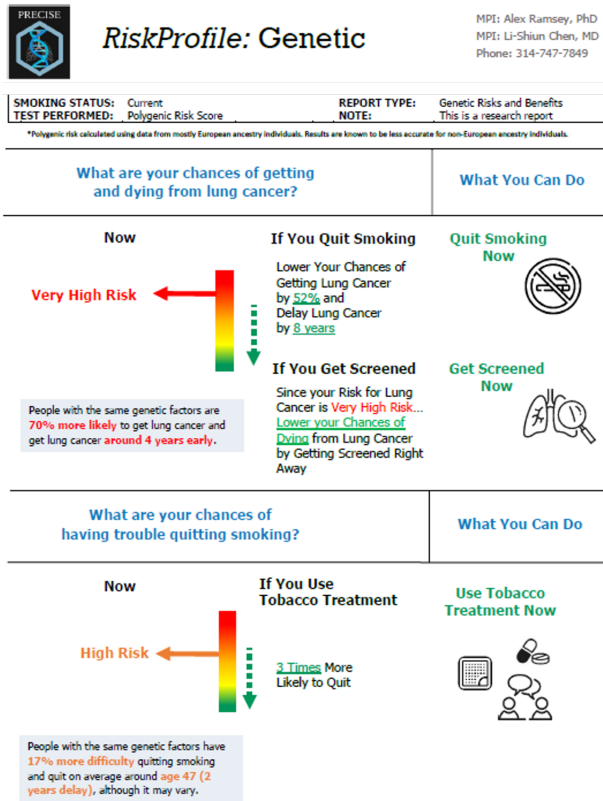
PRECISE

RiskProfile: Genetic

MPI: Alex Ramsey, PhD
MPI: Li-Shiun Chen, MD
Phone: 314-747-7849

| SMOKING STATUS: | Current | REPORT TYPE: | Genetic Risks and Benefits |
|---|---|---|---|
| TEST PERFORMED: | Polygenic Risk Score | NOTE: | This is a research report |

*Polygenic risk calculated using data from mostly European ancestry individuals. Results are known to be less accurate for non-European ancestry individuals.

What are your chances of getting and dying from lung cancer?

What You Can Do

Now

Very High Risk

People with the same genetic factors are 70% more likely to get lung cancer and get lung cancer around 4 years early.

If You Quit Smoking

Lower Your Chances of Getting Lung Cancer by 52% and Delay Lung Cancer by 8 years

Quit Smoking Now

If You Get Screened

Since your Risk for Lung Cancer is Very High Risk... Lower your Chances of Dying from Lung Cancer by Getting Screened Right Away

Get Screened Now

What are your chances of having trouble quitting smoking?

What You Can Do

Now

High Risk

People with the same genetic factors have 17% more difficulty quitting smoking and quit on average around age 47 (2 years delay), although it may vary.

If You Use Tobacco Treatment

3 Times More Likely to Quit

Use Tobacco Treatment Now